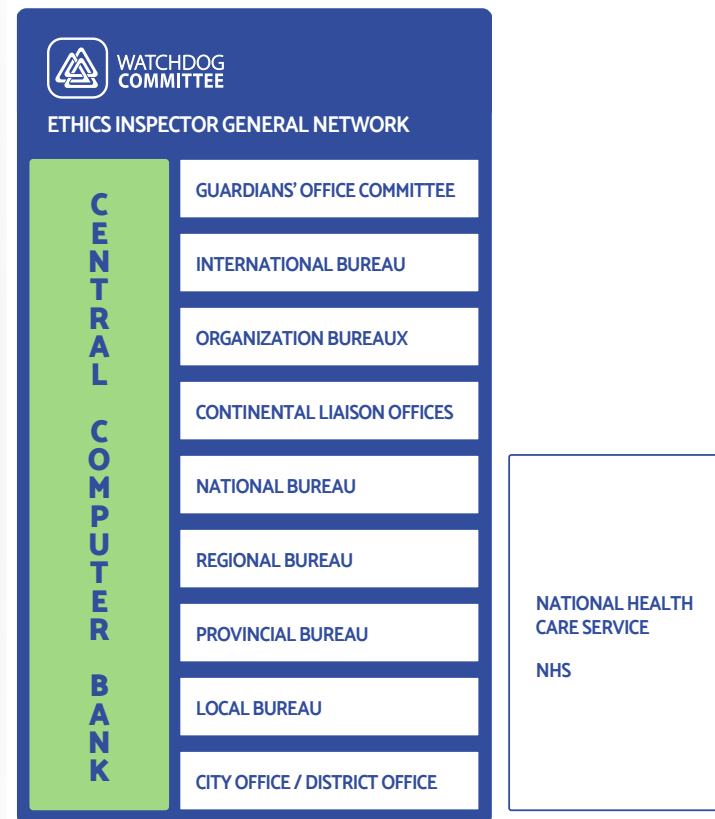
WATCHDOG COMMITTEE

ETHICS INSPECTOR GENERAL NETWORK

CENTRAL COMPUTER BANK

GUARDIANS' OFFICE COMMITTEE

INTERNATIONAL BUREAU

ORGANIZATION BUREAUX

CONTINENTAL LIAISON OFFICES

NATIONAL BUREAU

REGIONAL BUREAU

PROVINCIAL BUREAU

LOCAL BUREAU

CITY OFFICE / DISTRICT OFFICE

NATIONAL HEALTH CARE SERVICE

NHS